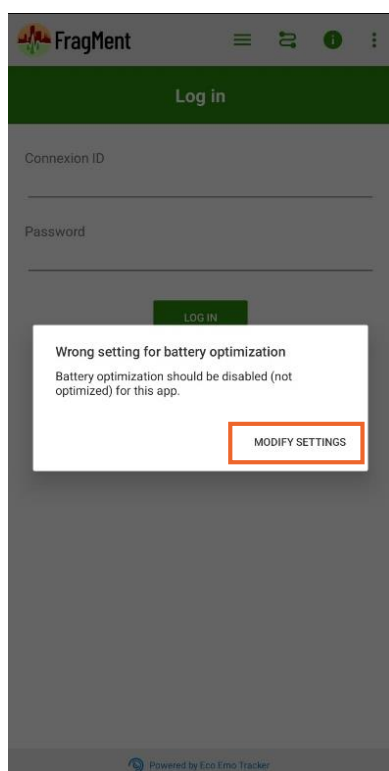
FragMent

Log in

Connexion ID

Password

LOG IN

Wrong setting for battery optimization

Battery optimization should be disabled (not optimized) for this app.

MODIFY SETTINGS

Powered by Eco Emo Tracker